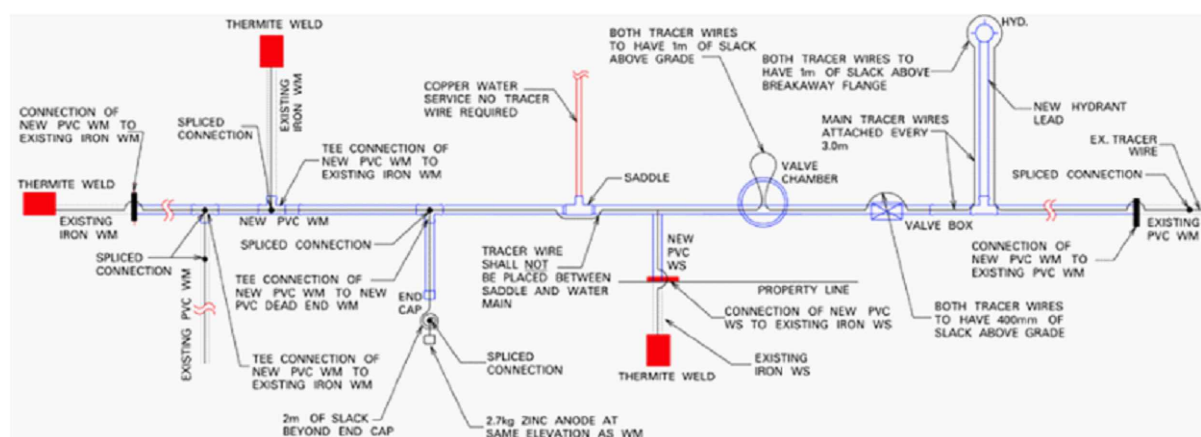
THERMITE WELD

EXISTING IRON WM

CONNECTION OF NEW PVC WM TO EXISTING IRON WM

SPLICED CONNECTION

TEE CONNECTION OF NEW PVC WM TO EXISTING IRON WM

COPPER WATER SERVICE NO TRACER WIRE REQUIRED

BOTH TRACER WIRES TO HAVE 1m OF SLACK ABOVE GRADE

BOTH TRACER WIRES TO HAVE 1m OF SLACK ABOVE BREAKAWAY FLANGE

HYD.

NEW HYDRANT LEAD

MAIN TRACER WIRES ATTACHED EVERY 3.0m

EX. TRACER WIRE

SPLICED CONNECTION

THERMITE WELD

EXISTING IRON WM

NEW PVC WM

SADDLE

VALVE CHAMBER

VALVE BOX

EXISTING PVC WM

SPLICED CONNECTION

SPLICED CONNECTION

TRACER WIRE SHALL NOT BE PLACED BETWEEN SADDLE AND WATER MAIN

NEW PVC WS

PROPERTY LINE

CONNECTION OF NEW PVC WM TO EXISTING PVC WM

TEE CONNECTION OF NEW PVC WM TO NEW PVC DEAD END WM

END CAP

CONNECTION OF NEW PVC WS TO EXISTING IRON WS

BOTH TRACER WIRES TO HAVE 400mm OF SLACK ABOVE GRADE

EXISTING PVC WM

TEE CONNECTION OF NEW PVC WM TO EXISTING IRON WM

SPLICED CONNECTION

EXISTING IRON WS

THERMITE WELD

2m OF SLACK BEYOND END CAP

2.7kg ZINC ANODE AT SAME ELEVATION AS WM